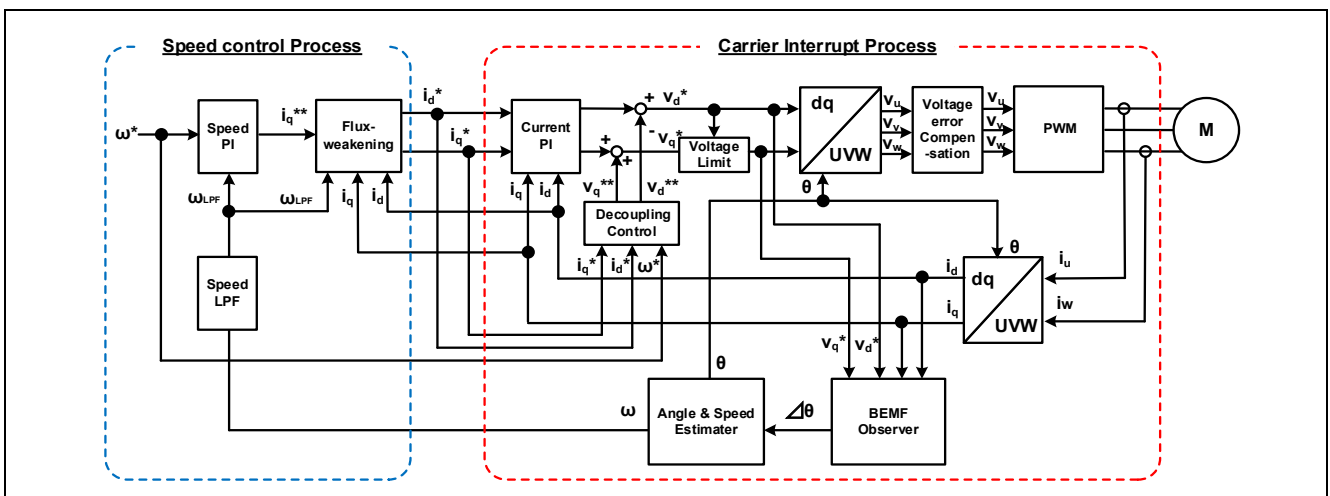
Speed control Process

Carrier Interrupt Process

$\omega^*$

Speed PI

$i_q^{**}$

Flux-weakening

$\omega_{LPF}$

$\omega_{LPF}$

$i_q$

$i_d$

Speed LPF

$i_d^*$

$i_q^*$

Current PI

$i_q$

$i_d$

+

$v_d^*$

+

-

$v_q^*$

+

$v_q^{**}$

$v_d^{**}$

Voltage Limit

Decoupling Control

$i_q^*$

$i_d^*$

$\omega^*$

dq

UVW

$\theta$

$v_u$

$v_v$

$v_w$

Voltage error Compen-sation

$v_u$

$v_v$

$v_w$

PWM

M

$\theta$

$i_d$

dq

$i_u$

$i_q$

UVW

iw

$v_q^*$

$v_d^*$

$\theta$

$\omega$

Angle & Speed Estimater

$\Delta\theta$

BEMF Observer